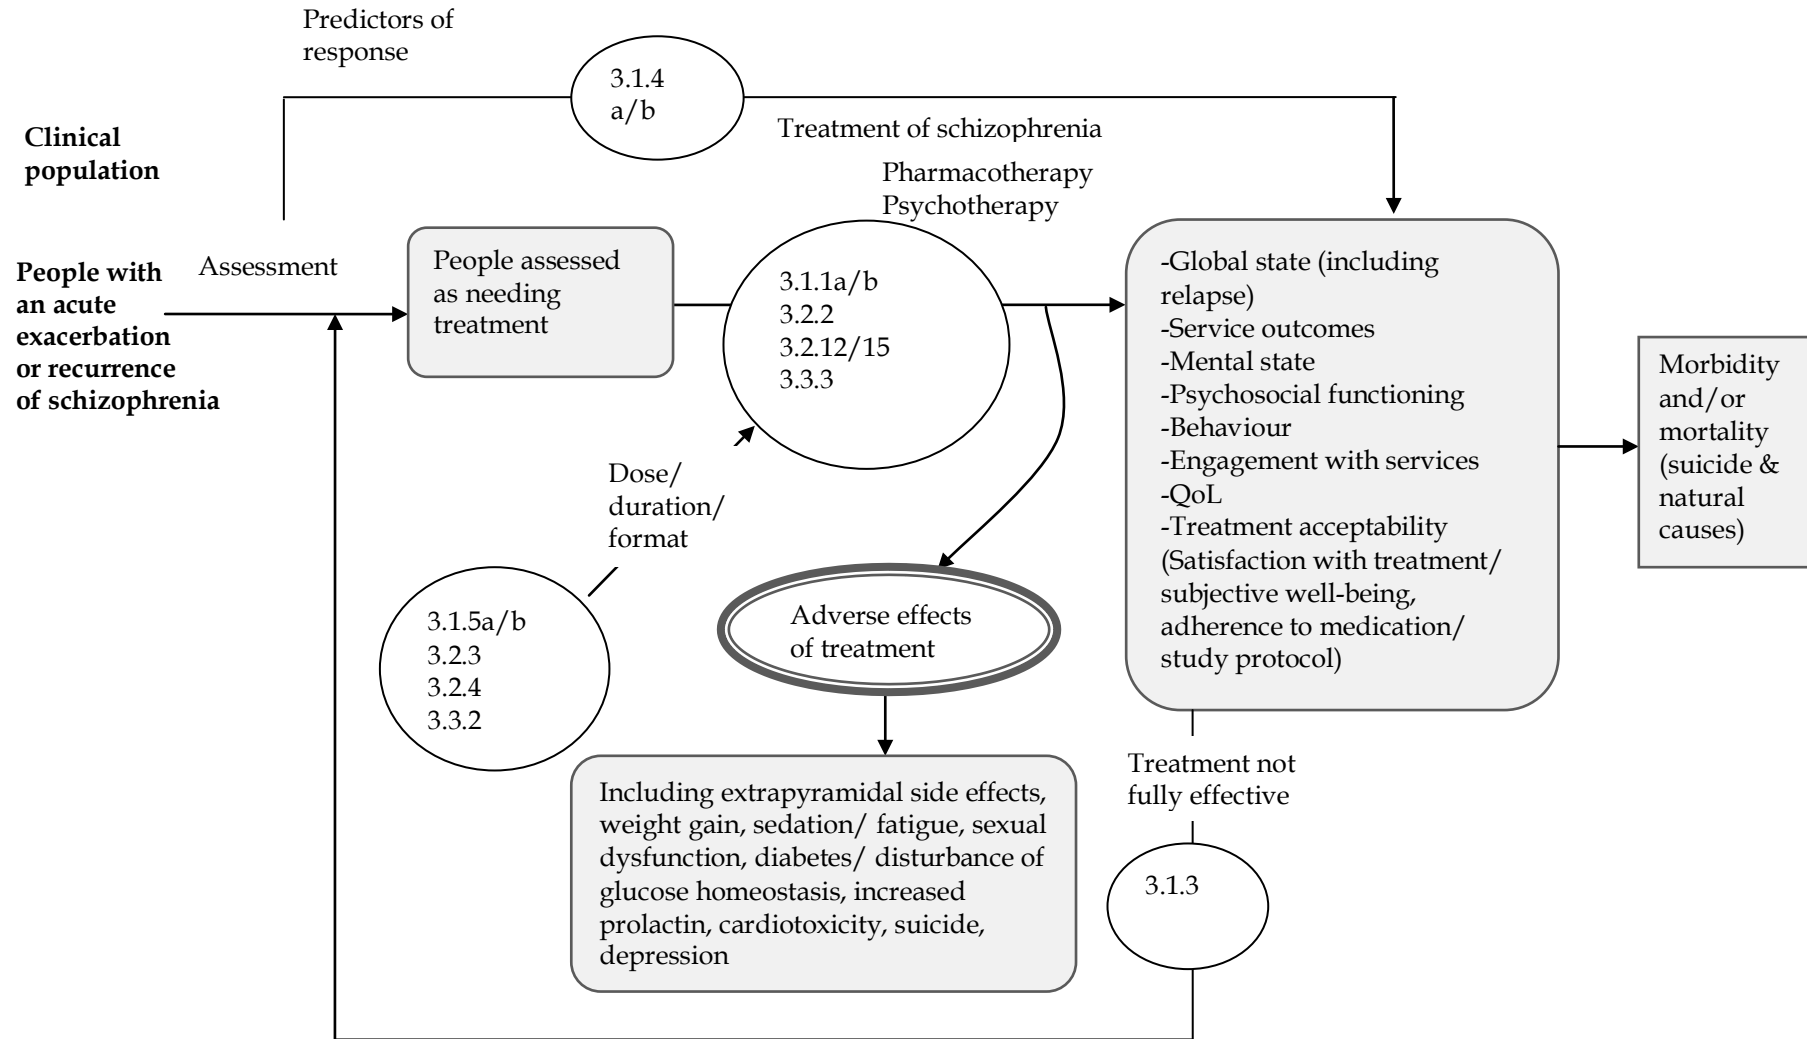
Predictors of response

3.1.4
a/b

Clinical population

Treatment of schizophrenia

Pharmacotherapy
Psychotherapy

People with an acute exacerbation or recurrence of schizophrenia

Assessment

People assessed as needing treatment

3.1.1a/b
3.2.2
3.2.12/15
3.3.3

-Global state (including relapse)
-Service outcomes
-Mental state
-Psychosocial functioning
-Behaviour
-Engagement with services
-QoL
-Treatment acceptability (Satisfaction with treatment/ subjective well-being, adherence to medication/ study protocol)

Morbidity and/or mortality (suicide & natural causes)

Dose/ duration/ format

3.1.5a/b
3.2.3
3.2.4
3.3.2

Adverse effects of treatment

Including extrapyramidal side effects, weight gain, sedation/ fatigue, sexual dysfunction, diabetes/ disturbance of glucose homeostasis, increased prolactin, cardiotoxicity, suicide, depression

Treatment not fully effective

3.1.3